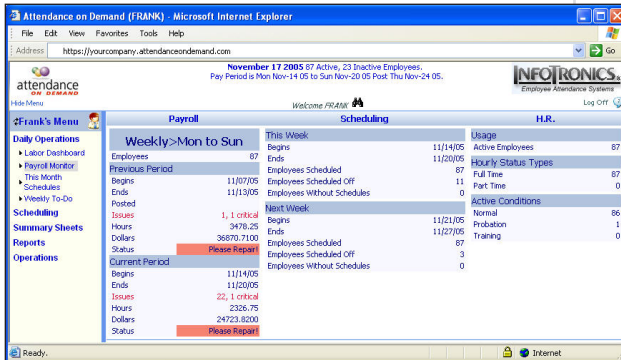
Attendance on Demand (FRANK) - Microsoft Internet Explorer

File Edit View Favorites Tools Help

Address https://yourcompany.attendanceondemand.com Go

attendance ON DEMAND

November 17 2005 87 Active, 23 Inactive Employees.
Pay Period is Mon Nov-14 05 to Sun Nov-20 05 Paid Thu Nov-24 05.

INFOTRONICS Employee Attendance Systems

Hide Menu Welcome FRANK Log Off

Frank's Menu

Daily Operations
Labor Dashboard
Payroll Monitor
This Month Schedules
Weekly To-Do
Scheduling
Summary Sheets
Reports
Operations

Payroll

Weekly>Mon to Sun

| Employees | 87 |
|---|---|
| Previous Period | |
| Begins | 11/07/05 |
| Ends | 11/13/05 |
| Posted | |
| Issues | 1, 1 critical |
| Hours | 3478.25 |
| Dollars | 36870.7100 |
| Status | Please Repair! |
| Current Period | |
| Begins | 11/14/05 |
| Ends | 11/20/05 |
| Issues | 22, 1 critical |
| Hours | 2326.75 |
| Dollars | 24723.8200 |
| Status | Please Repair! |

Scheduling

| This Week | |
|---|---|
| Begins | 11/14/05 |
| Ends | 11/20/05 |
| Employees Scheduled | 87 |
| Employees Scheduled Off | 11 |
| Employees Without Schedules | 0 |
| Next Week | |
| Begins | 11/21/05 |
| Ends | 11/27/05 |
| Employees Scheduled | 87 |
| Employees Scheduled Off | 3 |
| Employees Without Schedules | 0 |

H.R.

| Usage | |
|---|---|
| Active Employees | 87 |
| Hourly Status Types | |
| Full Time | 87 |
| Part Time | 0 |
| Active Conditions | |
| Normal | 86 |
| Probation | 1 |
| Training | 0 |

Ready. Internet